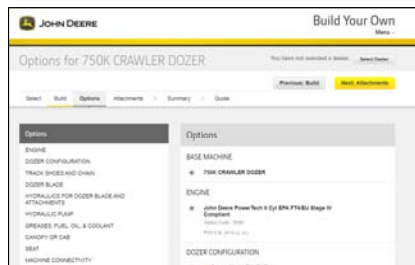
JOHN DEERE

Build Your Own

Menu

Options for 750K CRAWLER DOZER

You have not selected a dealer. Select Dealer

Previous: Build

Next: Attachments

Select Build Options Attachments Summary Quote

Options

ENGINE

DOZER CONFIGURATION

TRACK SHOES AND CHAIN

DOZER BLADE

HYDRAULICS FOR DOZER BLADE AND ATTACHMENTS

HYDRAULIC PUMP

GREASES, FUEL, OIL & COOLANT

CANOPY OR CAB

SEAT

MACHINE CONNECTIVITY

Options

BASE MACHINE

750K CRAWLER DOZER

ENGINE

John Deere PowerTech 6 Cyl EPA FT4/EU Stage IV Compliant

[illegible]

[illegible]

DOZER CONFIGURATION